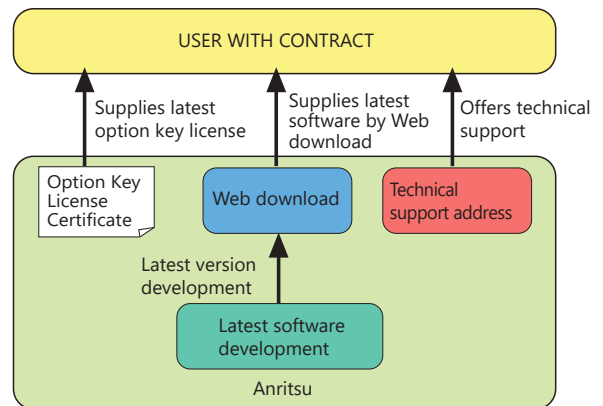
USER WITH CONTRACT

Supplies latest option key license

Supplies latest software by Web download

Offers technical support

Option Key License Certificate

Web download

Technical support address

Latest version development

Latest software development

Anritsu